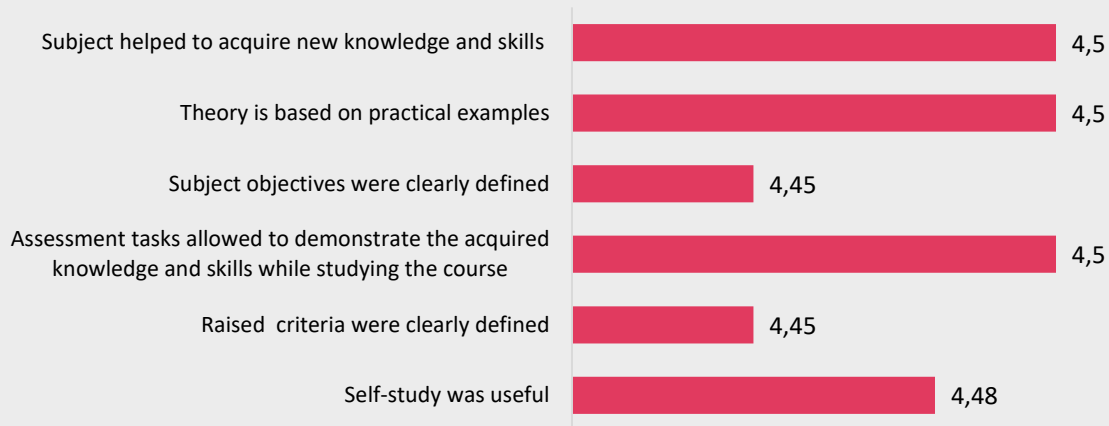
Subject helped to acquire new knowledge and skills 4,5

Theory is based on practical examples 4,5

Subject objectives were clearly defined 4,45

Assessment tasks allowed to demonstrate the acquired knowledge and skills while studying the course 4,5

Raised criteria were clearly defined 4,45

Self-study was useful 4,48